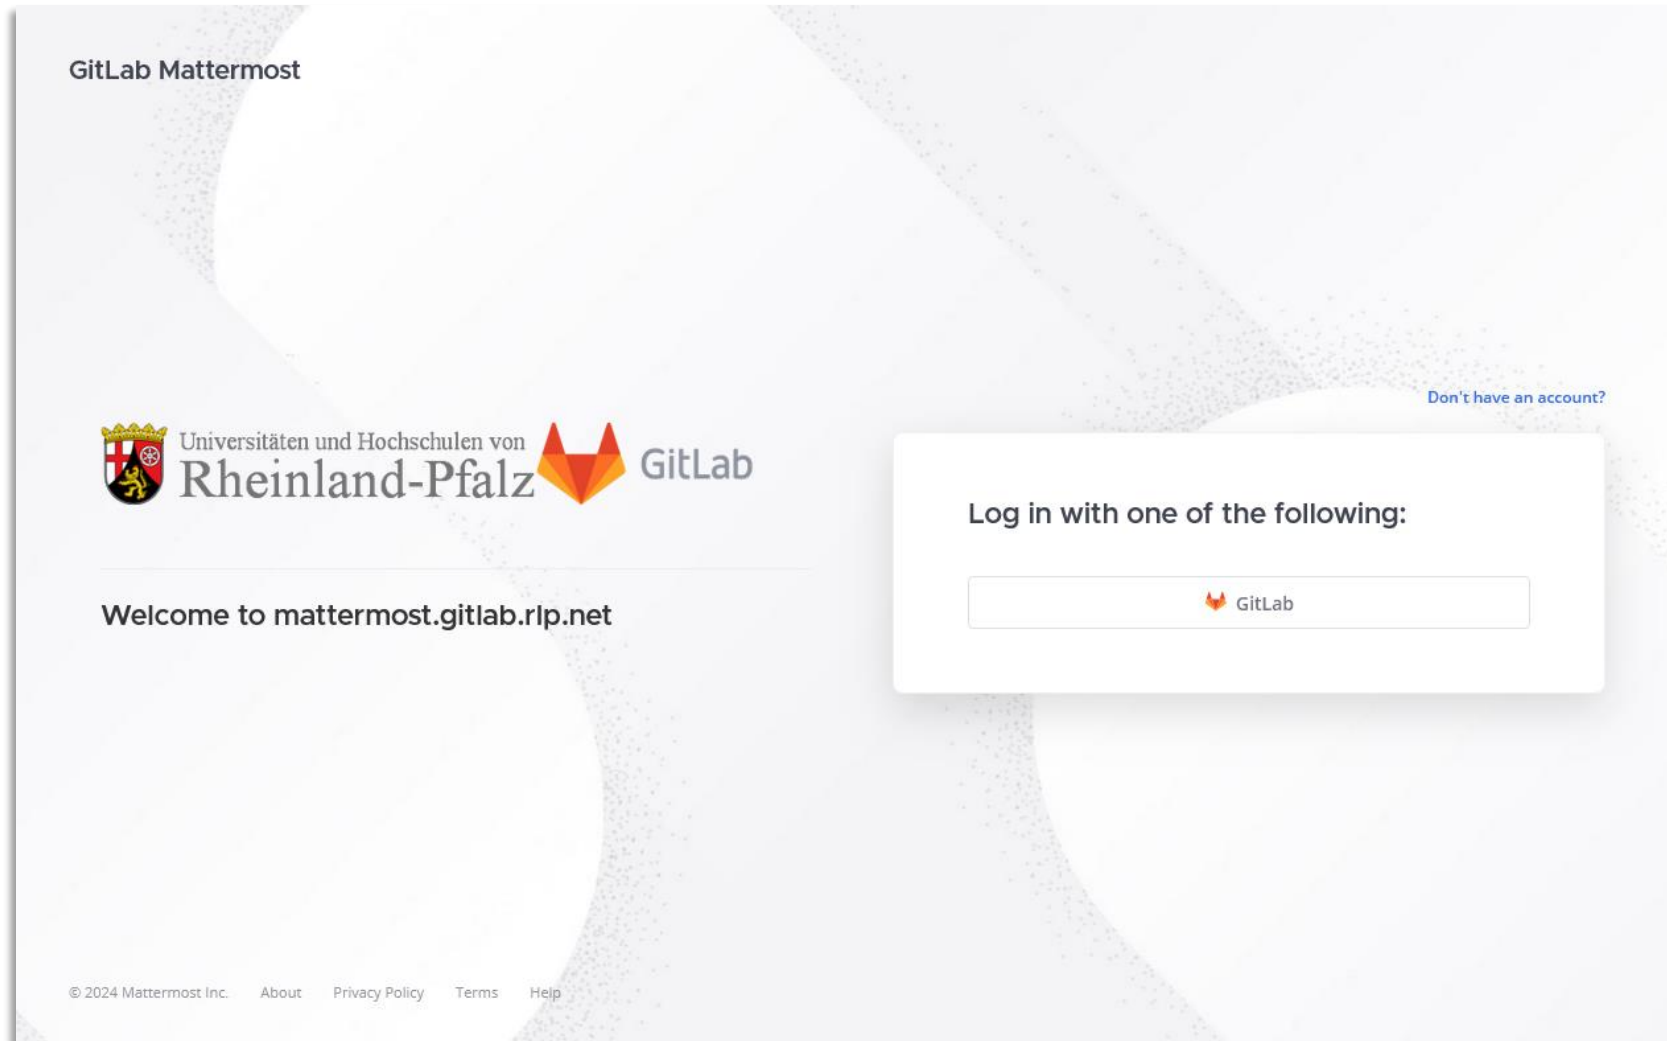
GitLab Mattermost

Universitäten und Hochschulen von
Rheinland-Pfalz GitLab

Welcome to mattermost.gitlab.rlp.net

Don't have an account?

Log in with one of the following:

GitLab

© 2024 Mattermost Inc. About Privacy Policy Terms Help